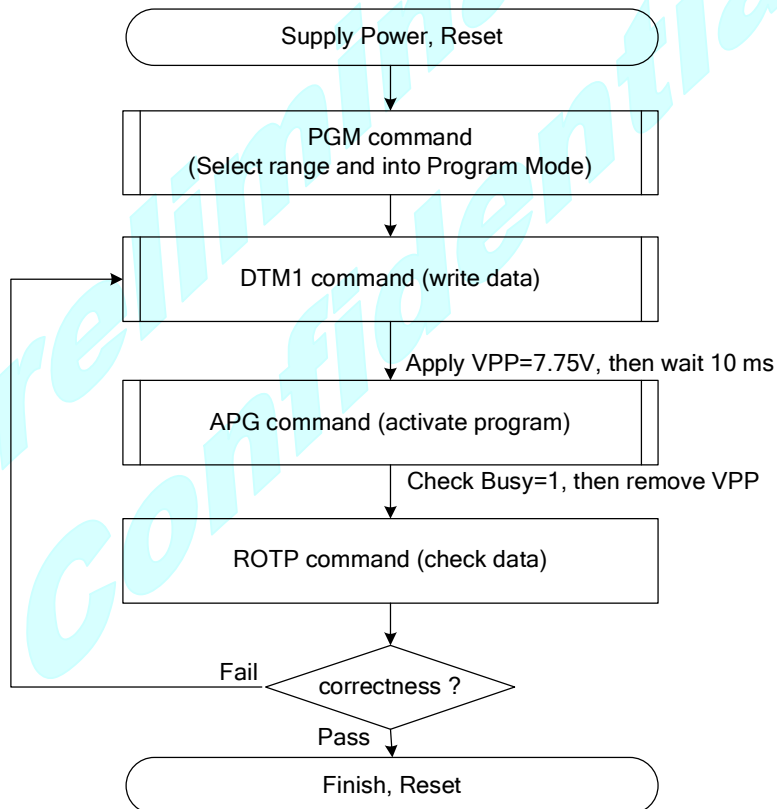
Supply Power, Reset

PGM command
(Select range and into Program Mode)

DTM1 command (write data)

Apply VPP=7.75V, then wait 10 ms

APG command (activate program)

Check Busy=1, then remove VPP

ROTP command (check data)

Fail

correctness ?

Pass

Finish, Reset

Preliminary
Confidential